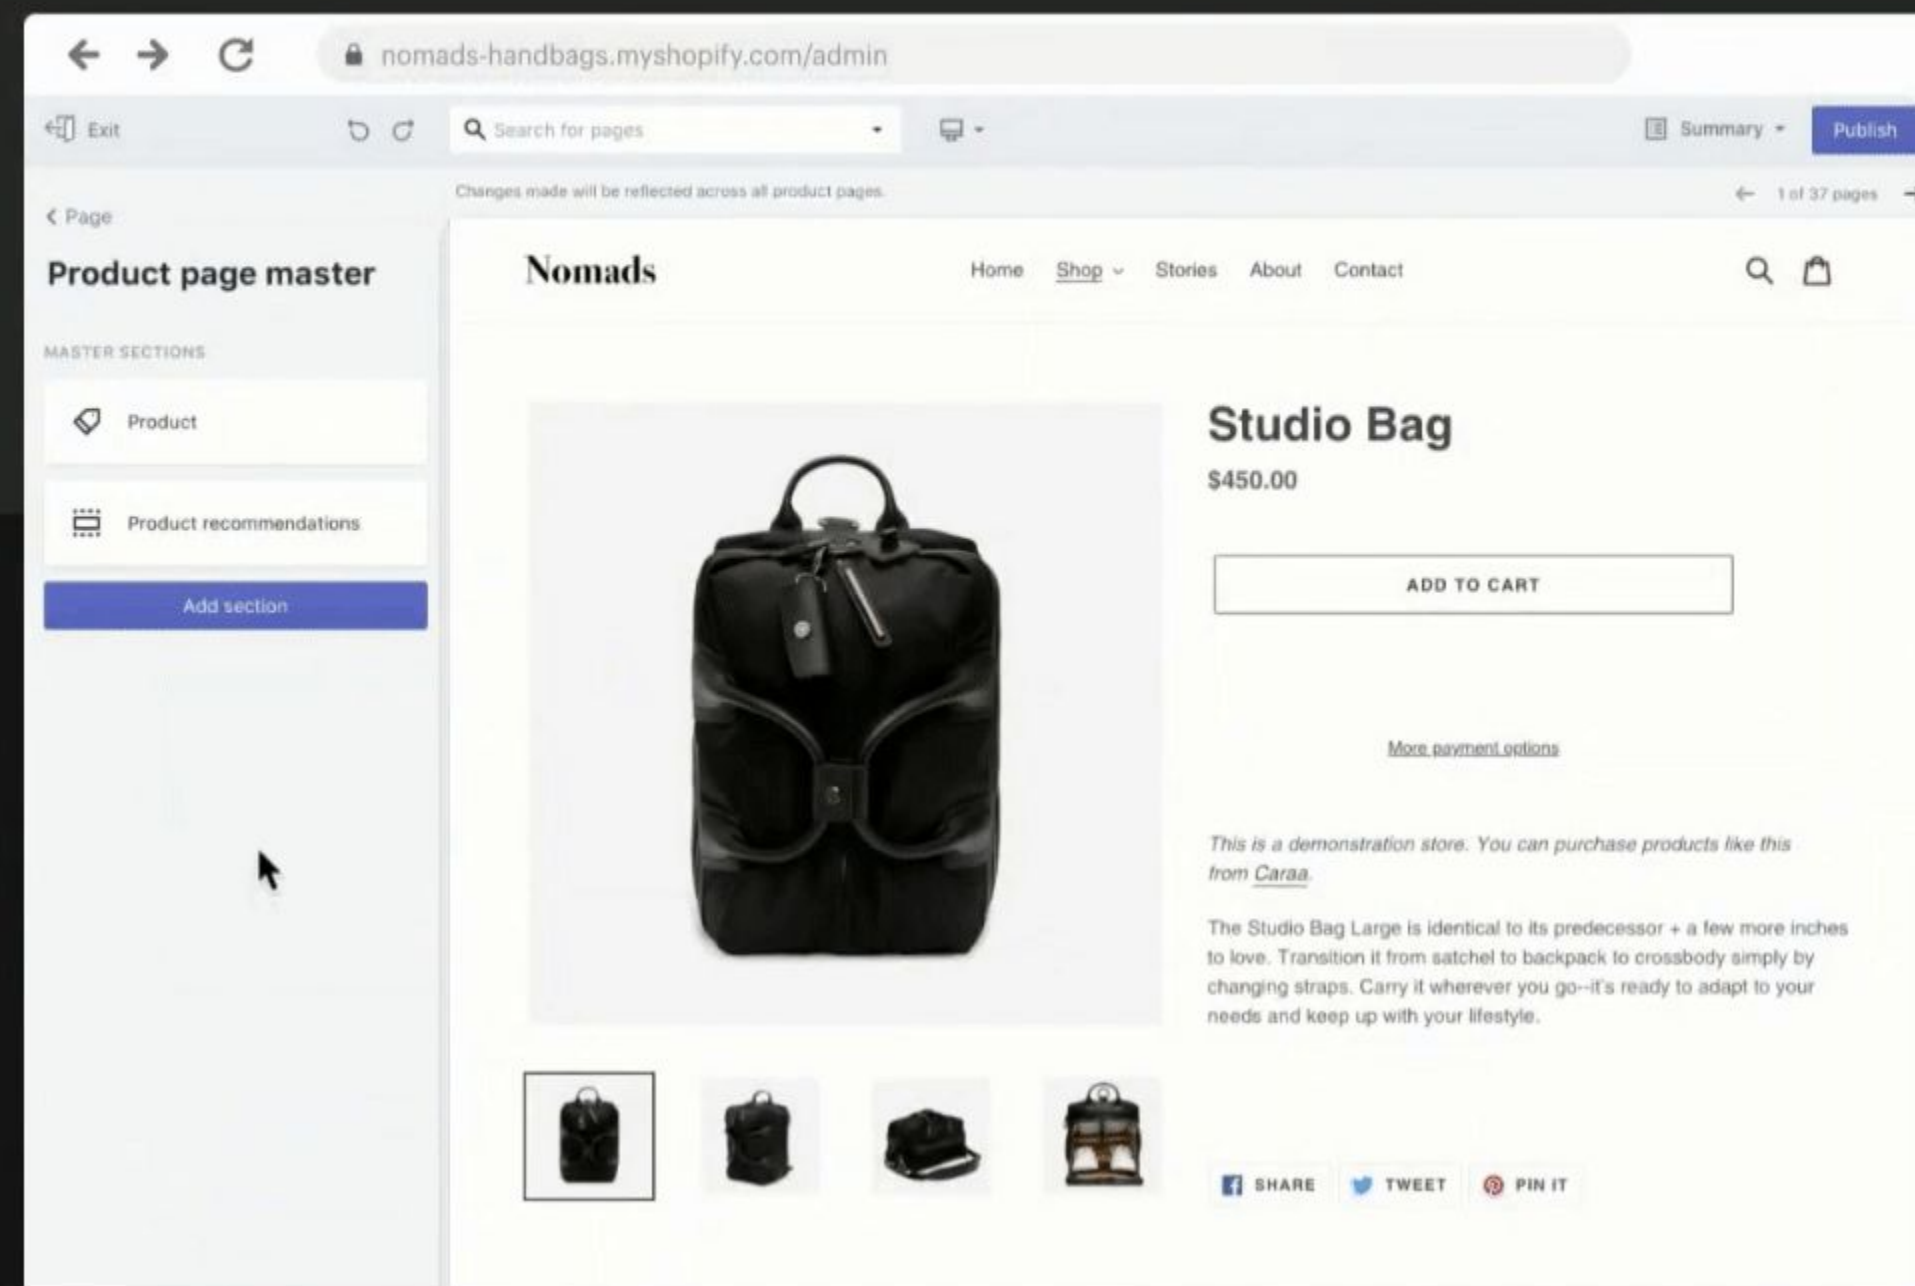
nomads-handbags.myshopify.com/admin

Exit

Search for pages

Summary

Publish

Changes made will be reflected across all product pages.

1 of 37 pages

< Page

Product page master

MASTER SECTIONS

Product

Product recommendations

Add section

Nomads

Home Shop Stories About Contact

Studio Bag

$450.00

ADD TO CART

More payment options

This is a demonstration store. You can purchase products like this from Caraa.

The Studio Bag Large is identical to its predecessor + a few more inches to love. Transition it from satchel to backpack to crossbody simply by changing straps. Carry it wherever you go--it's ready to adapt to your needs and keep up with your lifestyle.

SHARE TWEET PIN IT